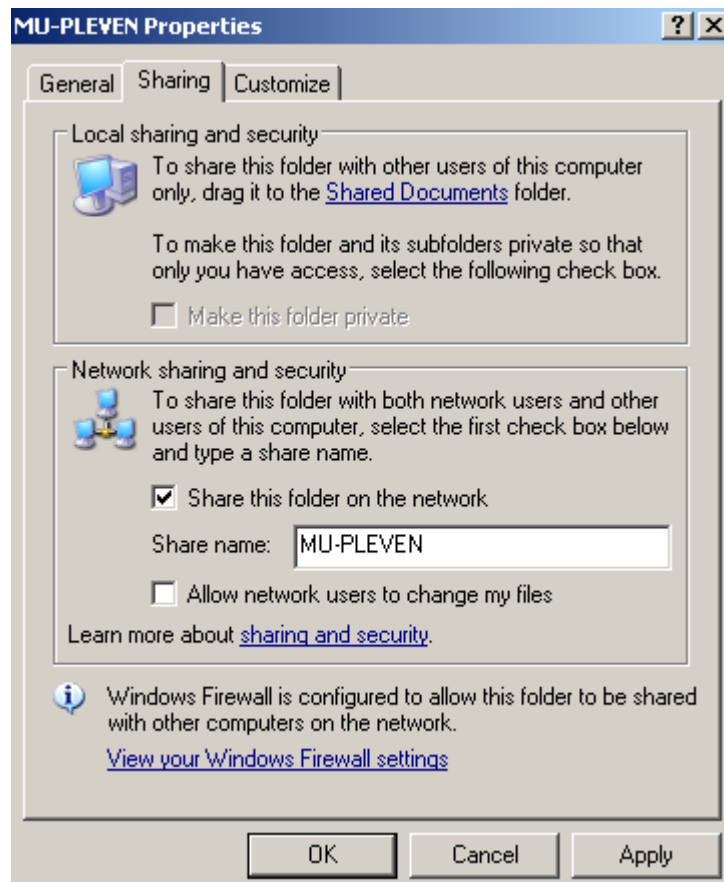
MU-PLEVEN Properties

? X

General Sharing Customize

Local sharing and security

To share this folder with other users of this computer only, drag it to the Shared Documents folder.

To make this folder and its subfolders private so that only you have access, select the following check box.

Make this folder private

Network sharing and security

To share this folder with both network users and other users of this computer, select the first check box below and type a share name.

Share this folder on the network

Share name: MU-PLEVEN

Allow network users to change my files

Learn more about sharing and security.

Windows Firewall is configured to allow this folder to be shared with other computers on the network.

View your Windows Firewall settings

OK Cancel Apply